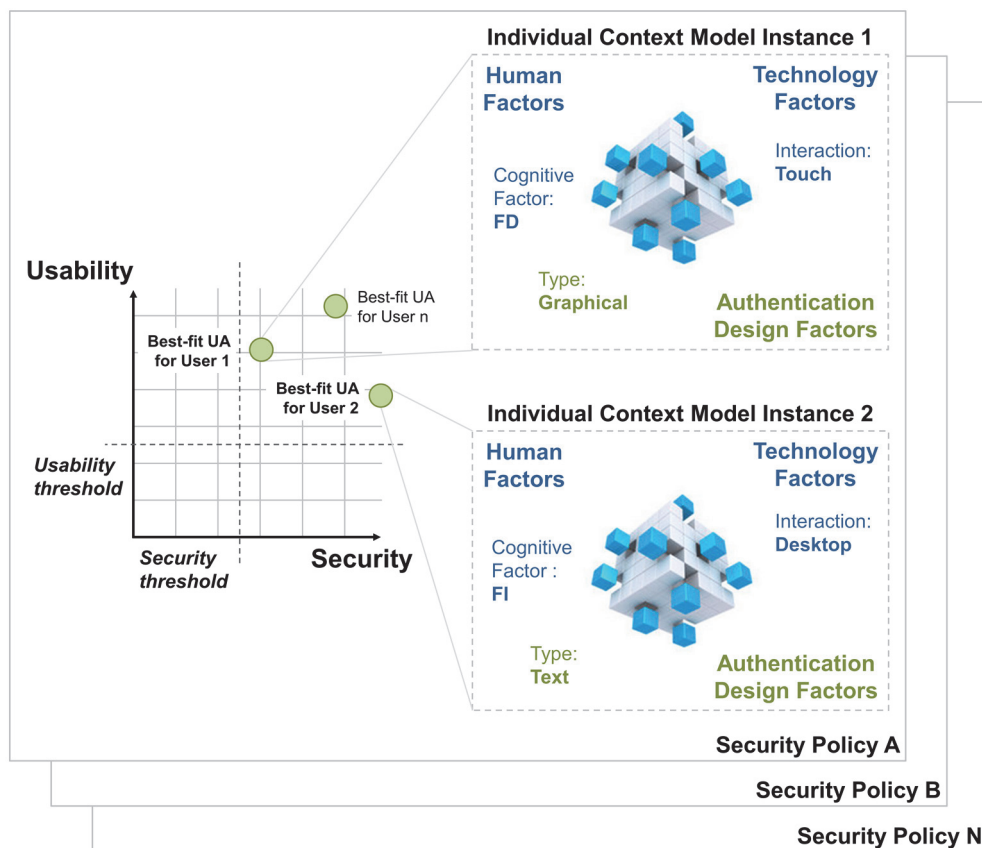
Usability

Best-fit UA for User n

Best-fit UA for User 1

Best-fit UA for User 2

Usability threshold

Security threshold

Security

Individual Context Model Instance 1

Human Factors

Technology Factors

Cognitive Factor: FD

Interaction: Touch

Type: Graphical

Authentication Design Factors

Individual Context Model Instance 2

Human Factors

Technology Factors

Cognitive Factor : FI

Interaction: Desktop

Type: Text

Authentication Design Factors

Security Policy A

Security Policy B

Security Policy N